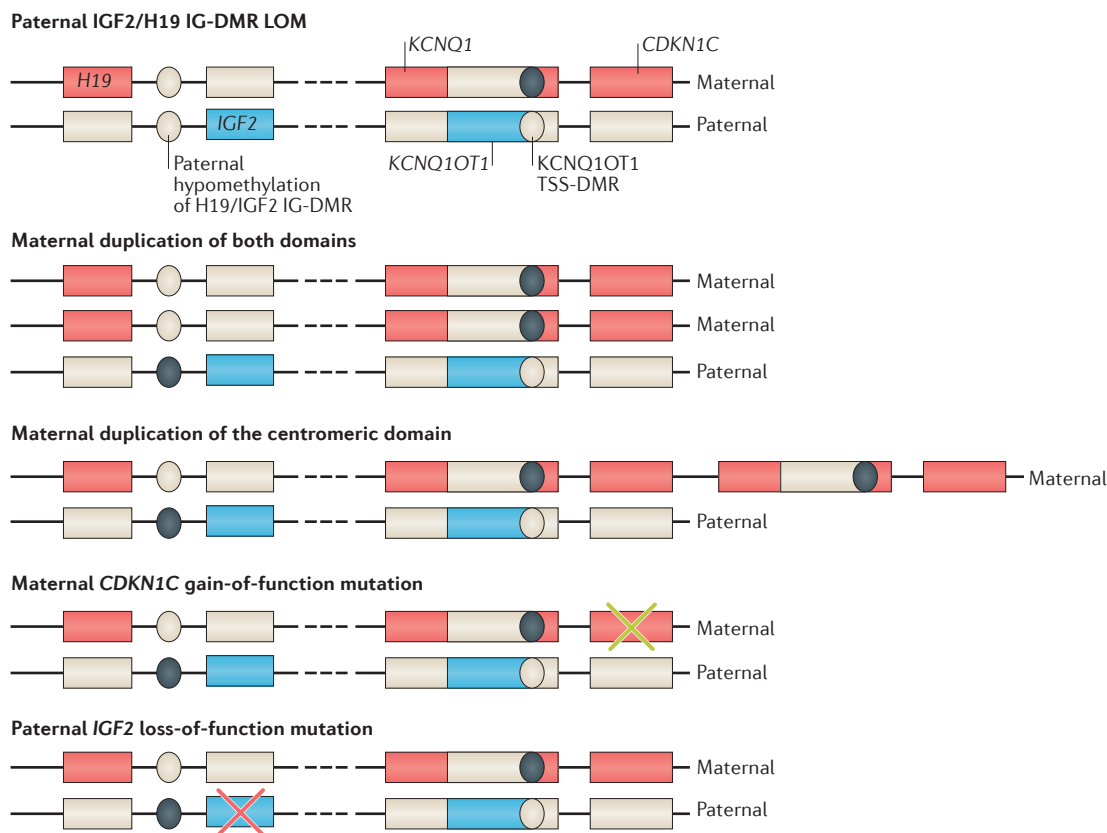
Paternal IGF2/H19 IG-DMR LOM

H19

KCNQ1

CDKN1C

Maternal

IGF2

Paternal

Paternal hypomethylation of H19/IGF2 IG-DMR

KCNQ1OT1

KCNQ1OT1 TSS-DMR

Maternal duplication of both domains

Maternal

Maternal

Paternal

Maternal duplication of the centromeric domain

Maternal

Paternal

Maternal *CDKN1C* gain-of-function mutation

Maternal

Paternal

Paternal *IGF2* loss-of-function mutation

Maternal

Paternal